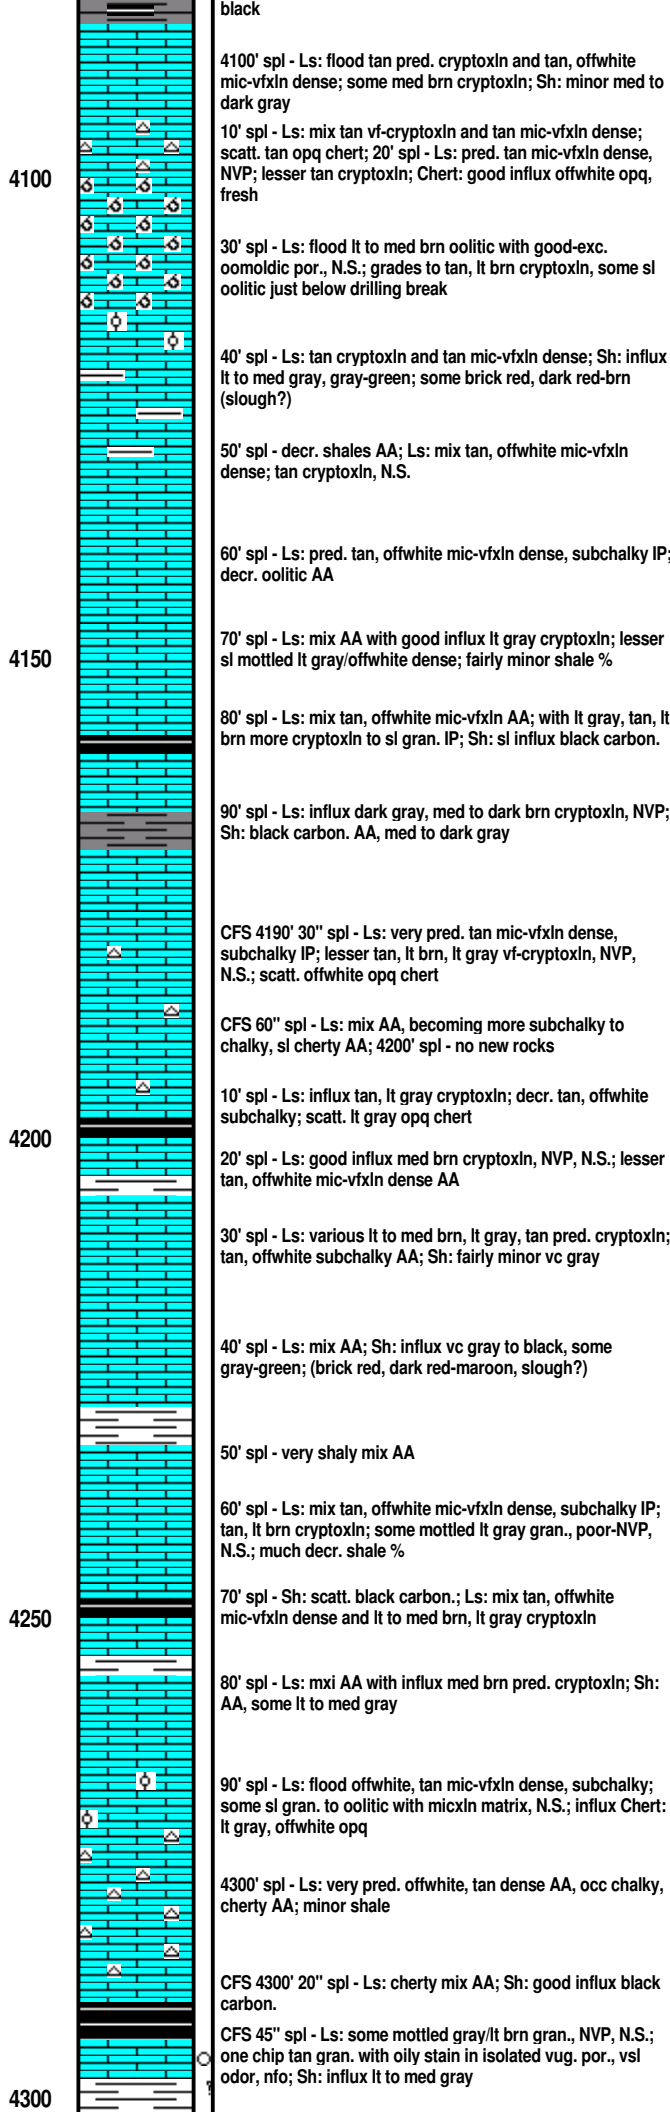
black

4100' spl - Ls: flood tan pred. cryptoxln and tan, offwhite mic-vfxln dense; some med brn cryptoxln; Sh: minor med to dark gray

10' spl - Ls: mix tan vf-cryptoxln and tan mic-vfxln dense; scatt. tan opq chert; 20' spl - Ls: pred. tan mic-vfxln dense, NVP; lesser tan cryptoxln; Chert: good influx offwhite opq, fresh

4100

30' spl - Ls: flood lt to med brn oolitic with good-exc. oomoldic por., N.S.; grades to tan, lt brn cryptoxln, some sl oolitic just below drilling break

40' spl - Ls: tan cryptoxln and tan mic-vfxln dense; Sh: influx lt to med gray, gray-green; some brick red, dark red-brn (slough?)

50' spl - decr. shales AA; Ls: mix tan, offwhite mic-vfxln dense; tan cryptoxln, N.S.

60' spl - Ls: pred. tan, offwhite mic-vfxln dense, subchalky IP; decr. oolitic AA

4150

70' spl - Ls: mix AA with good influx lt gray cryptoxln; lesser sl mottled lt gray/offwhite dense; fairly minor shale %

80' spl - Ls: mix tan, offwhite mic-vfxln AA; with lt gray, tan, lt brn more cryptoxln to sl gran. IP; Sh: sl influx black carbon.

90' spl - Ls: influx dark gray, med to dark brn cryptoxln, NVP; Sh: black carbon. AA, med to dark gray

CFS 4190' 30" spl - Ls: very pred. tan mic-vfxln dense, subchalky IP; lesser tan, lt brn, lt gray vf-cryptoxln, NVP, N.S.; scatt. offwhite opq chert

CFS 60" spl - Ls: mix AA, becoming more subchalky to chalky, sl cherty AA; 4200' spl - no new rocks

10' spl - Ls: influx tan, lt gray cryptoxln; decr. tan, offwhite subchalky; scatt. lt gray opq chert

4200

20' spl - Ls: good influx med brn cryptoxln, NVP, N.S.; lesser tan, offwhite mic-vfxln dense AA

30' spl - Ls: various lt to med brn, lt gray, tan pred. cryptoxln; tan, offwhite subchalky AA; Sh: fairly minor vc gray

40' spl - Ls: mix AA; Sh: influx vc gray to black, some gray-green; (brick red, dark red-maroon, slough?)

50' spl - very shaly mix AA

60' spl - Ls: mix tan, offwhite mic-vfxln dense, subchalky IP; tan, lt brn cryptoxln; some mottled lt gray gran., poor-NVP, N.S.; much decr. shale %

70' spl - Sh: scatt. black carbon.; Ls: mix tan, offwhite mic-vfxln dense and lt to med brn, lt gray cryptoxln

4250

80' spl - Ls: mxi AA with influx med brn pred. cryptoxln; Sh: AA, some lt to med gray

90' spl - Ls: flood offwhite, tan mic-vfxln dense, subchalky; some sl gran. to oolitic with micxln matrix, N.S.; influx Chert: lt gray, offwhite opq

4300' spl - Ls: very pred. offwhite, tan dense AA, occ chalky, cherty AA; minor shale

CFS 4300' 20" spl - Ls: cherty mix AA; Sh: good influx black carbon.

CFS 45" spl - Ls: some mottled gray/lt brn gran., NVP, N.S.; one chip tan gran. with oily stain in isolated vug. por., vsl odor, nfo; Sh: influx lt to med gray

4300